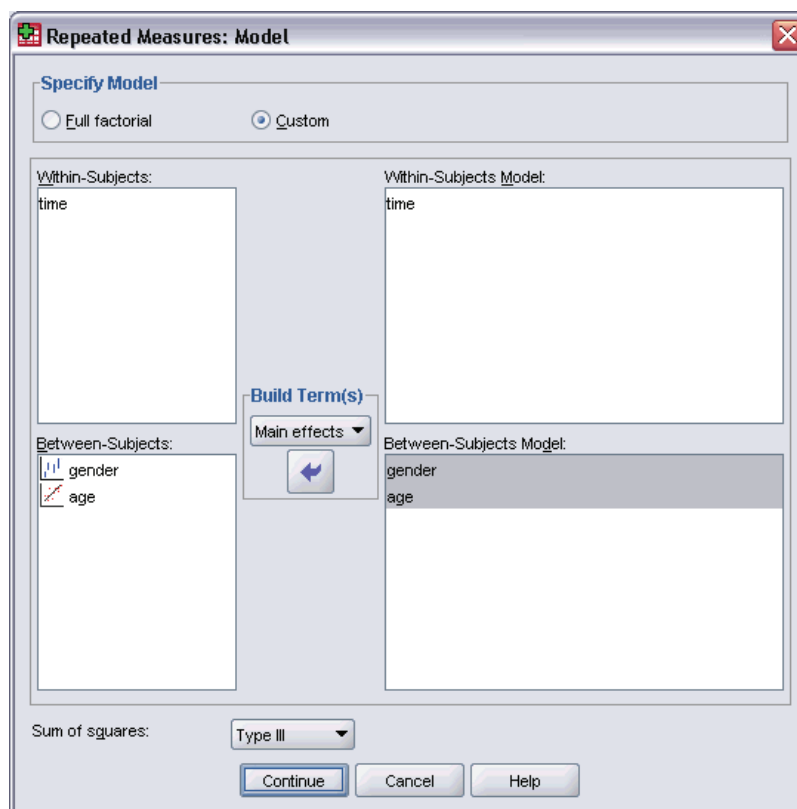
Repeated Measures: Model

Specify Model

Full factorial

Custom

Within-Subjects:

time

Within-Subjects Model:

time

Build Term(s)

Main effects

Between-Subjects:

gender

age

Between-Subjects Model:

gender

age

Sum of squares:

Type III

Continue

Cancel

Help